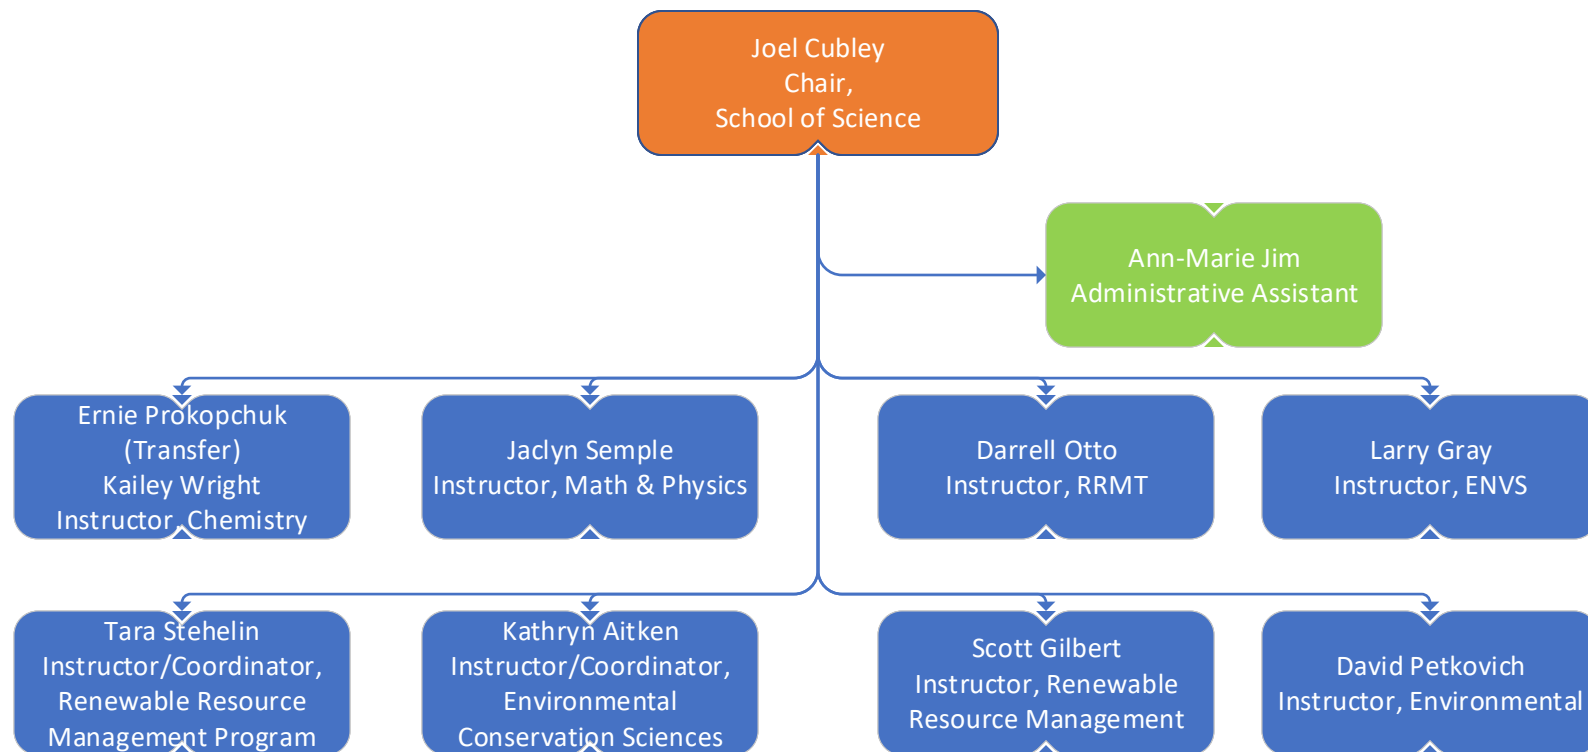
Joel Cubley
Chair,
School of Science

Ann-Marie Jim
Administrative Assistant

Ernie Prokopchuk
(Transfer)
Kailey Wright
Instructor, Chemistry

Jaclyn Semple
Instructor, Math & Physics

Darrell Otto
Instructor, RRMT

Larry Gray
Instructor, ENVS

Tara Stehelin
Instructor/Coordinator,
Renewable Resource
Management Program

Kathryn Aitken
Instructor/Coordinator,
Environmental
Conservation Sciences

Scott Gilbert
Instructor, Renewable
Resource Management

David Petkovich
Instructor, Environmental